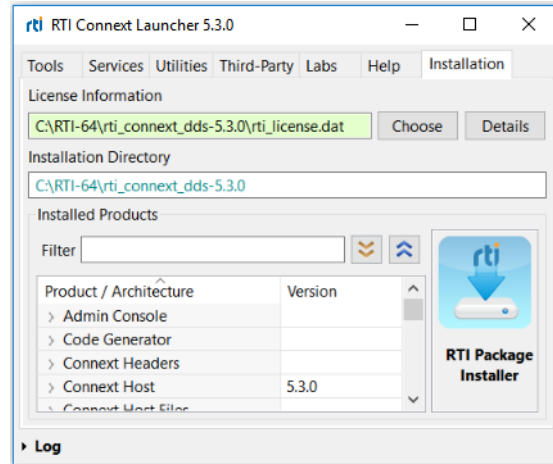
rti RTI Connext Launcher 5.3.0

Tools | Services | Utilities | Third-Party | Labs | Help | Installation

License Information

C:\RTI-64\rti_connext_dds-5.3.0\rti_license.dat

Choose

Details

Installation Directory

C:\RTI-64\rti_connext_dds-5.3.0

Installed Products

Filter

| Product / Architecture | Version |
|---|---|
| › Admin Console | |
| › Code Generator | |
| › Connext Headers | |
| › Connext Host | 5.3.0 |
| › Connext Host Files | |

rti

RTI Package Installer

▸ Log